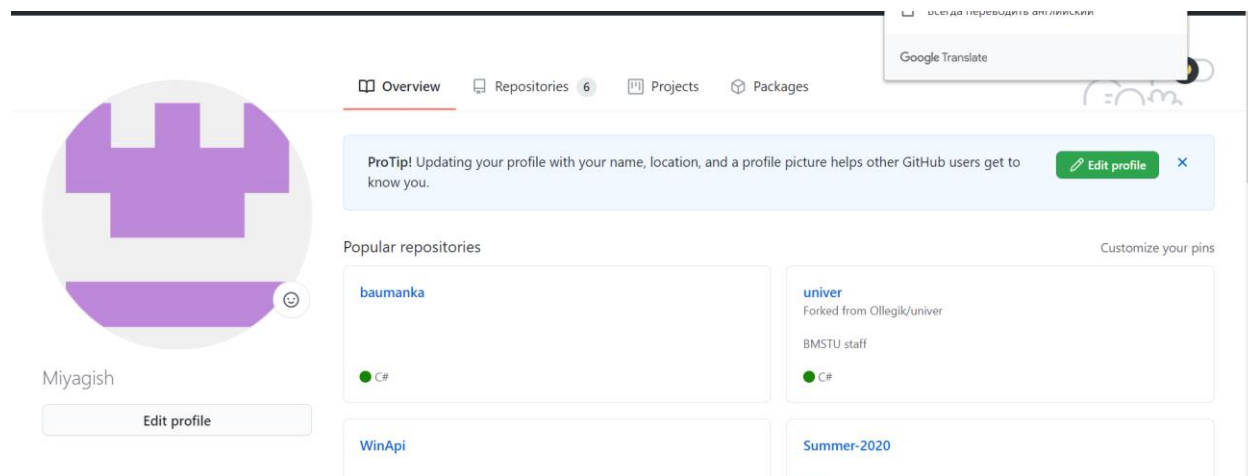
Всегда переводить английский

Google Translate

Overview Repositories 6 Projects Packages

ProTip! Updating your profile with your name, location, and a profile picture helps other GitHub users get to know you.

Edit profile

×

Popular repositories

Customize your pins

baumanka

C#

univer

Forked from Ollegik/univer

BMSTU staff

C#

Miyagish

Edit profile

WinApi

Summer-2020